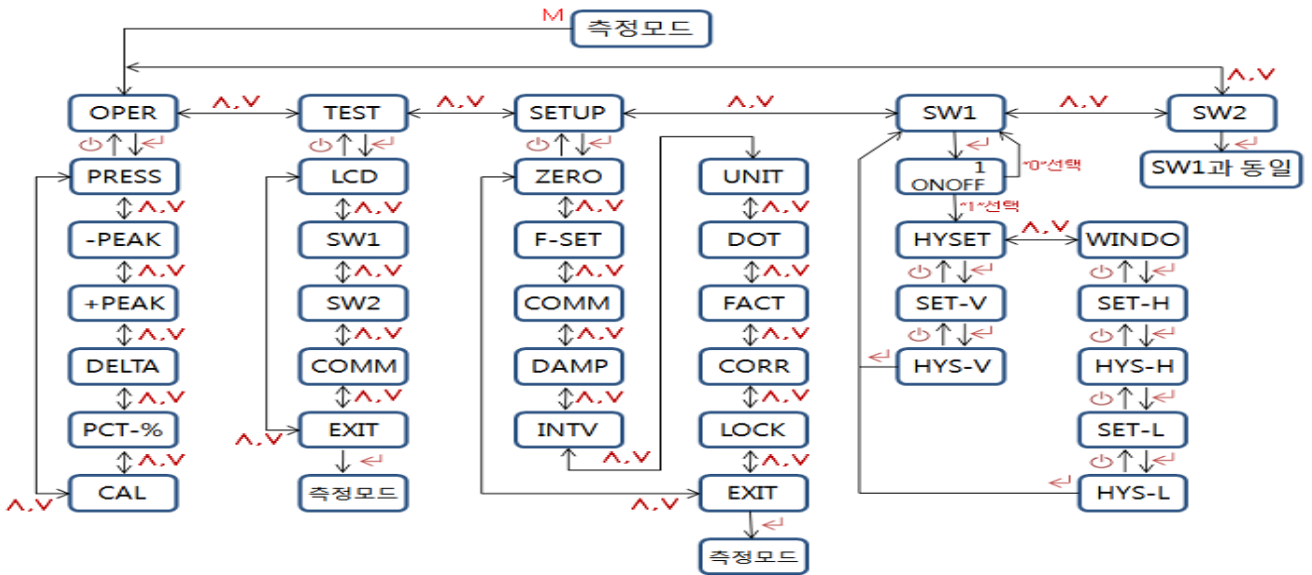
M
측정모드

∧,∨
∧,∨
∧,∨
∧,∨
∧,∨

OPER
TEST
SETUP
SW1
SW2

PRESS
∧,∨
-PEAK
∧,∨
+PEAK
∧,∨
DELTA
∧,∨
PCT-%
∧,∨
CAL
∧,∨

LCD
∧,∨
SW1
∧,∨
SW2
∧,∨
COMM
∧,∨
EXIT
측정모드

ZERO
∧,∨
F-SET
∧,∨
COMM
∧,∨
DAMP
∧,∨
INTV
∧,∨

UNIT
∧,∨
DOT
∧,∨
FACT
∧,∨
CORR
∧,∨
LOCK
∧,∨
EXIT
∧,∨
측정모드

1
ONOFF
"0"선택
"1"선택
HYSET
∧,∨
WINDO
SET-V
HYS-V
SET-H
HYS-H
SET-L
HYS-L

SW1과 동일